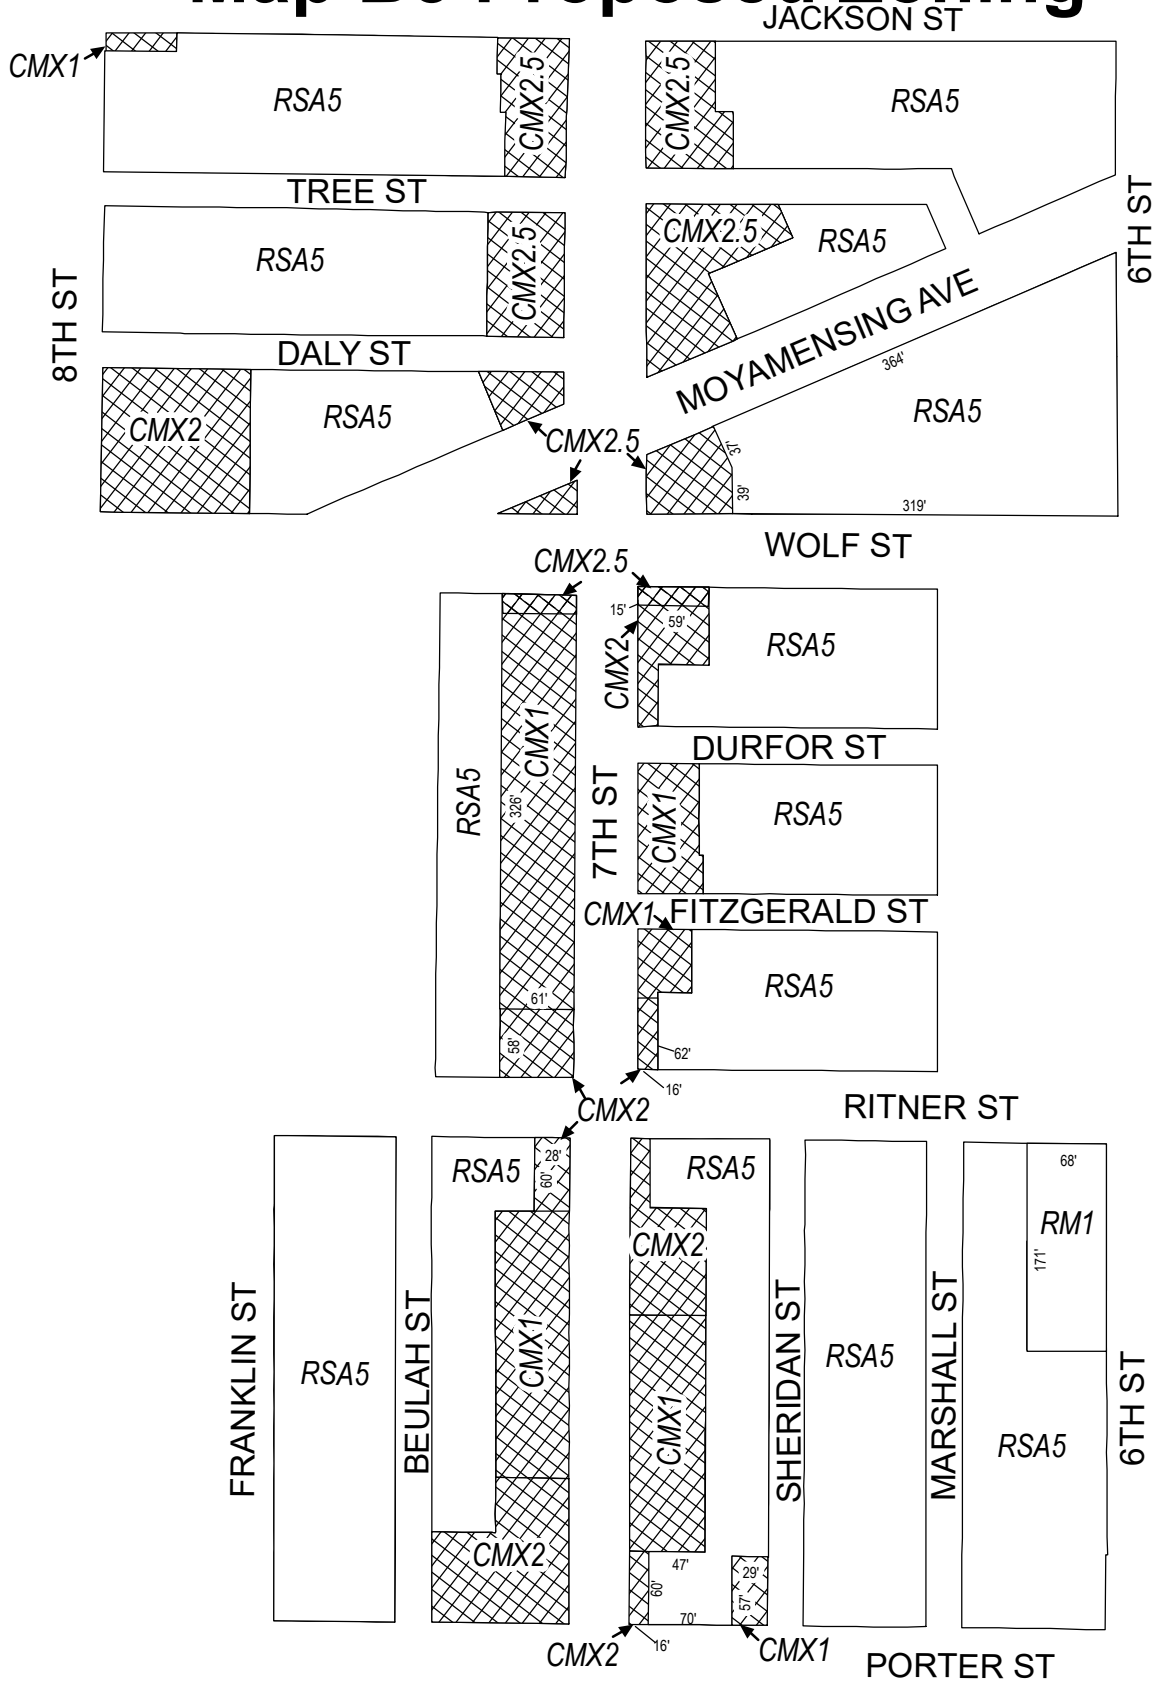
Map D: Proposed Zoning

JACKSON ST
CMX1
RSA5
CMX2.5
CMX2.5
RSA5
TREE ST
RSA5
CMX2.5
CMX2.5
RSA5
6TH ST
8TH ST
MOYAMENSING AVE
DALY ST
364'
CMX2
RSA5
RSA5
CMX2.5
37'
39'
319'
WOLF ST
CMX2.5
15'
59'
RSA5
CMX2
RSA5
CMX1
326'
7TH ST
DURFOR ST
CMX1
RSA5
CMX1
FITZGERALD ST
RSA5
61'
58'
62'
16'
CMX2
RITNER ST
RSA5
28'
60'
RSA5
68'
RM1
171'
CMX2
FRANKLIN ST
RSA5
BEULAH ST
CMX1
CMX1
SHERIDAN ST
RSA5
MARSHALL ST
RSA5
6TH ST
CMX2
47'
60'
29'
57'
70'
CMX2
16'
CMX1
PORTER ST